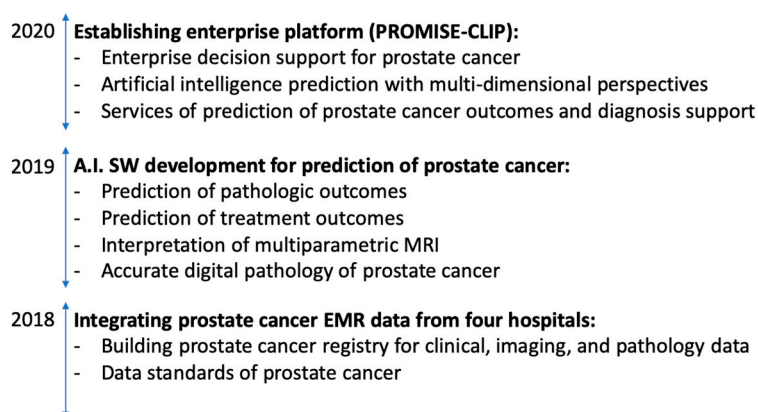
2020 Establishing enterprise platform (PROMISE-CLIP):
- Enterprise decision support for prostate cancer
- Artificial intelligence prediction with multi-dimensional perspectives
- Services of prediction of prostate cancer outcomes and diagnosis support

2019 A.I. SW development for prediction of prostate cancer:
- Prediction of pathologic outcomes
- Prediction of treatment outcomes
- Interpretation of multiparametric MRI
- Accurate digital pathology of prostate cancer

2018 Integrating prostate cancer EMR data from four hospitals:
- Building prostate cancer registry for clinical, imaging, and pathology data
- Data standards of prostate cancer